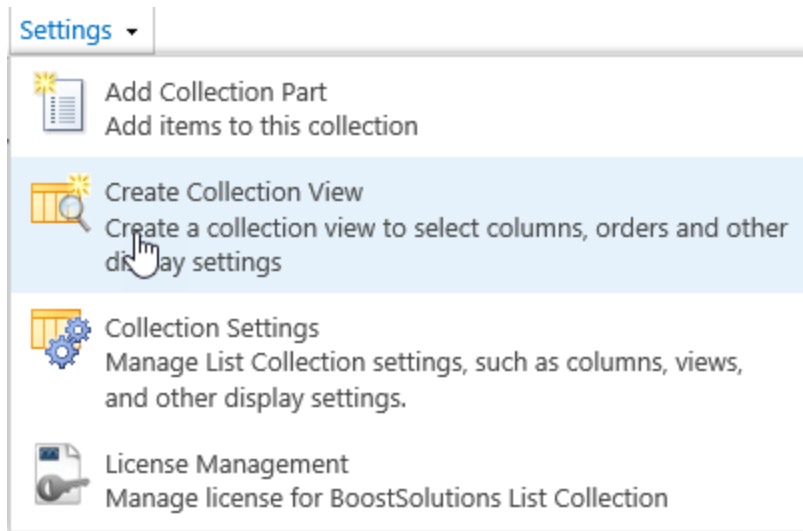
Settings ▾

Add Collection Part
Add items to this collection

Create Collection View
Create a collection view to select columns, orders and other di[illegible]lay settings

Collection Settings
Manage List Collection settings, such as columns, views, and other display settings.

License Management
Manage license for BoostSolutions List Collection